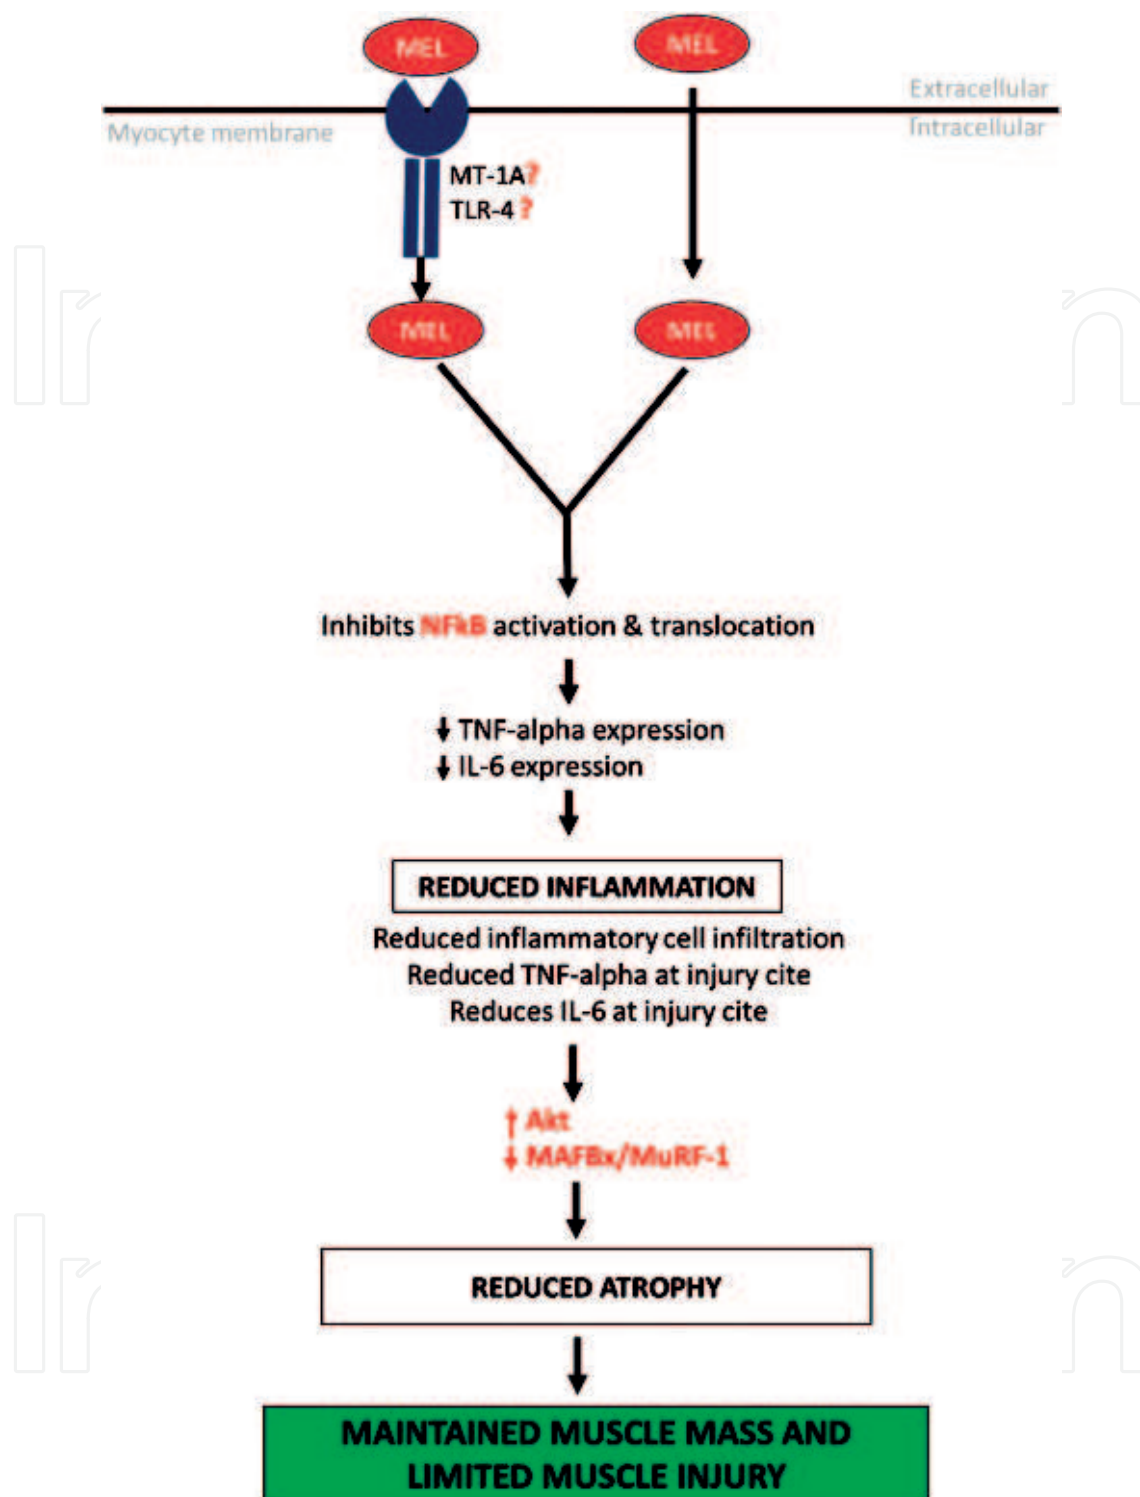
MEL

MEL

Extracellular

Myocyte membrane

Intracellular

MT-1A?
TLR-4 ?

MEL

MEL

Inhibits NFkB activation & translocation

↓TNF-alpha expression
↓IL-6 expression

REDUCED INFLAMMATION

Reduced inflammatory cell infiltration
Reduced TNF-alpha at injury cite
Reduces IL-6 at injury cite

↑Akt
↓MAFBx/MuRF-1

REDUCED ATROPHY

MAINTAINED MUSCLE MASS AND LIMITED MUSCLE INJURY